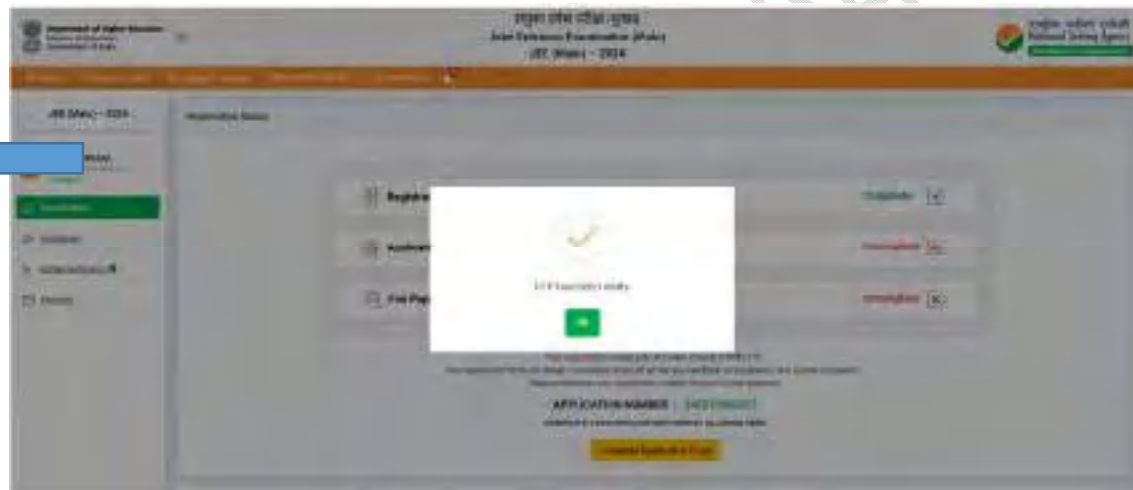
संयुक्त प्रवेश परीक्षा (मुख्य)
Joint Entrance Examination (Main)
JEE (Main) – 2024

Department of Higher Education
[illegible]

राष्ट्रीय परीक्षा एजेंसी
National Testing Agency

JEE (Main) – 2024

Registration Status

Registration
Complete

Application
Incomplete

Fee Payment
Incomplete

OTP Submitted Successfully

OK

APPLICATION NUMBER : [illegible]

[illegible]